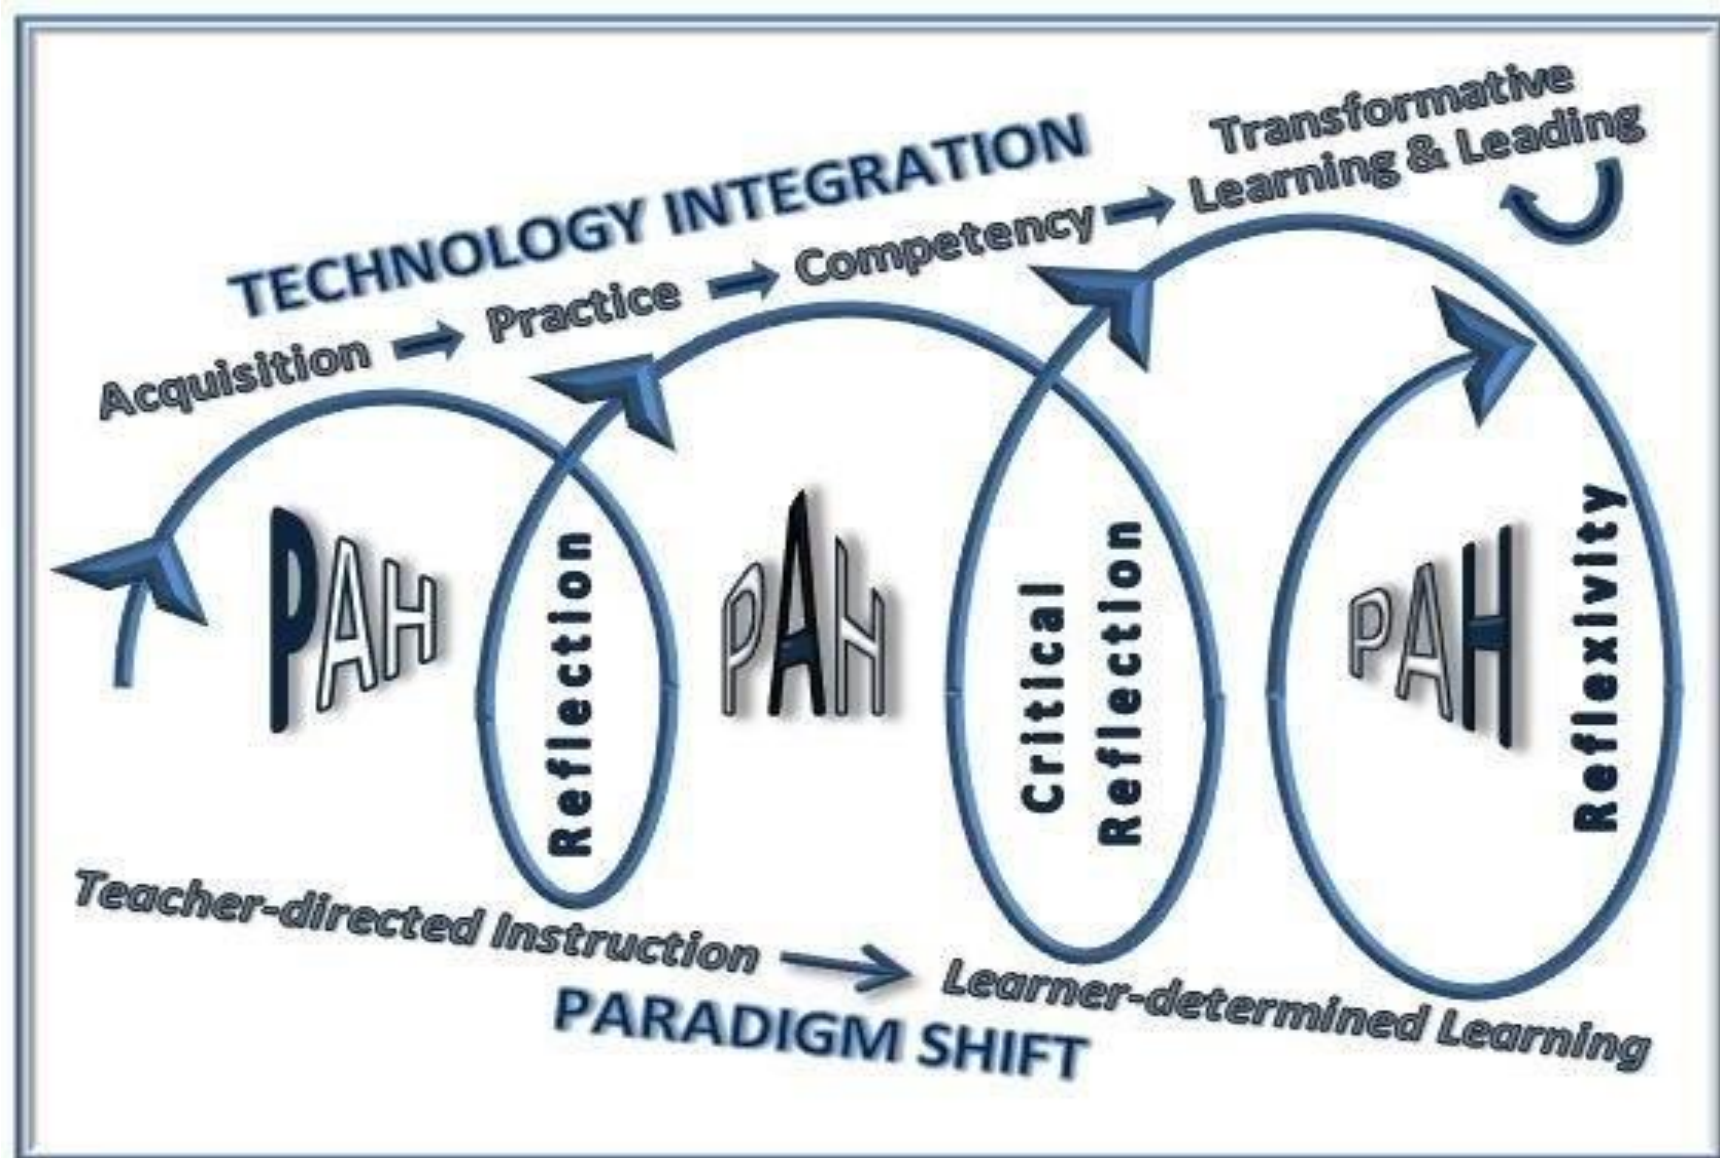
TECHNOLOGY INTEGRATION

Acquisition → Practice → Competency → Transformative Learning & Leading

PAH

Reflection

PAH

Critical Reflection

PAH

Reflexivity

Teacher-directed Instruction → Learner-determined Learning

PARADIGM SHIFT